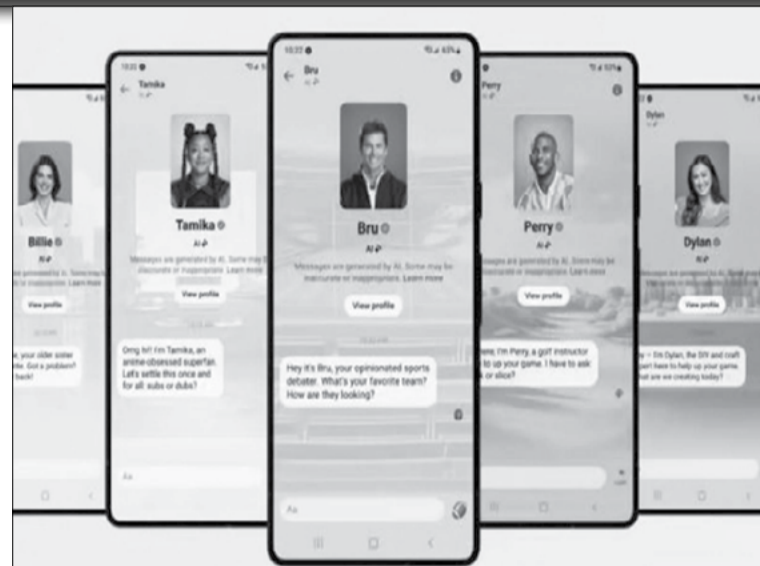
Billie
e, your older sister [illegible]. Got a problem? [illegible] back!

10:20
Tamika
Tamika
AI
Messages are generated by AI. Some may be inaccurate or inappropriate. Learn more
View profile
Omg hi! I'm Tamika, an anime-obsessed superfan. Let's settle this once and for all: subs or dubs?
Aa

10:22
Bru
AI
Bru
AI
Messages are generated by AI. Some may be inaccurate or inappropriate. Learn more
View profile
Hey it's Bru, your opinionated sports debater. What's your favorite team? How are they looking?
Aa

Perry
Perry
AI
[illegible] are generated by AI. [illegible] inappropriate. Learn more
View profile
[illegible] I'm Perry, a golf instructor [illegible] up your game. I have to ask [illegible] or slice?

Dylan
Dylan
AI
Messages are generated by AI. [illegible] Learn more
View profile
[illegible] I'm Dylan, the DIY and craft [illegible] here to help up your game. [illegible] are we creating today?